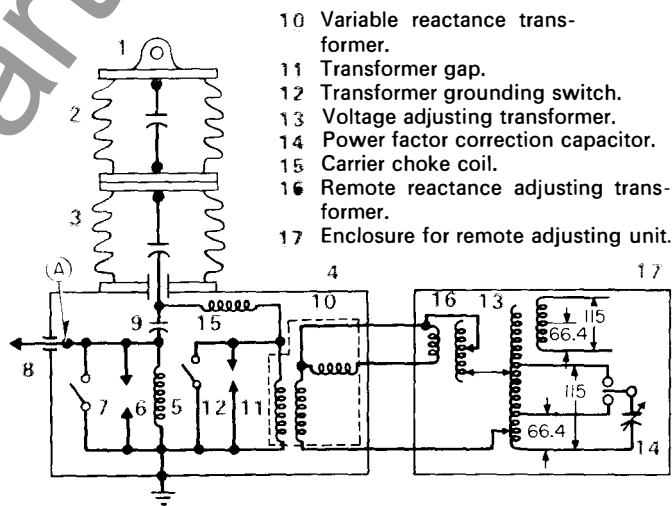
10 Variable reactance transformer.
11 Transformer gap.
12 Transformer grounding switch.
13 Voltage adjusting transformer.
14 Power factor correction capacitor.
15 Carrier choke coil.
16 Remote reactance adjusting transformer.
17 Enclosure for remote adjusting unit.

1
2
3
(A)
4
17
10
16
13
115
66.4
9
15
8
7
6
5
12
11
115
66.4
14